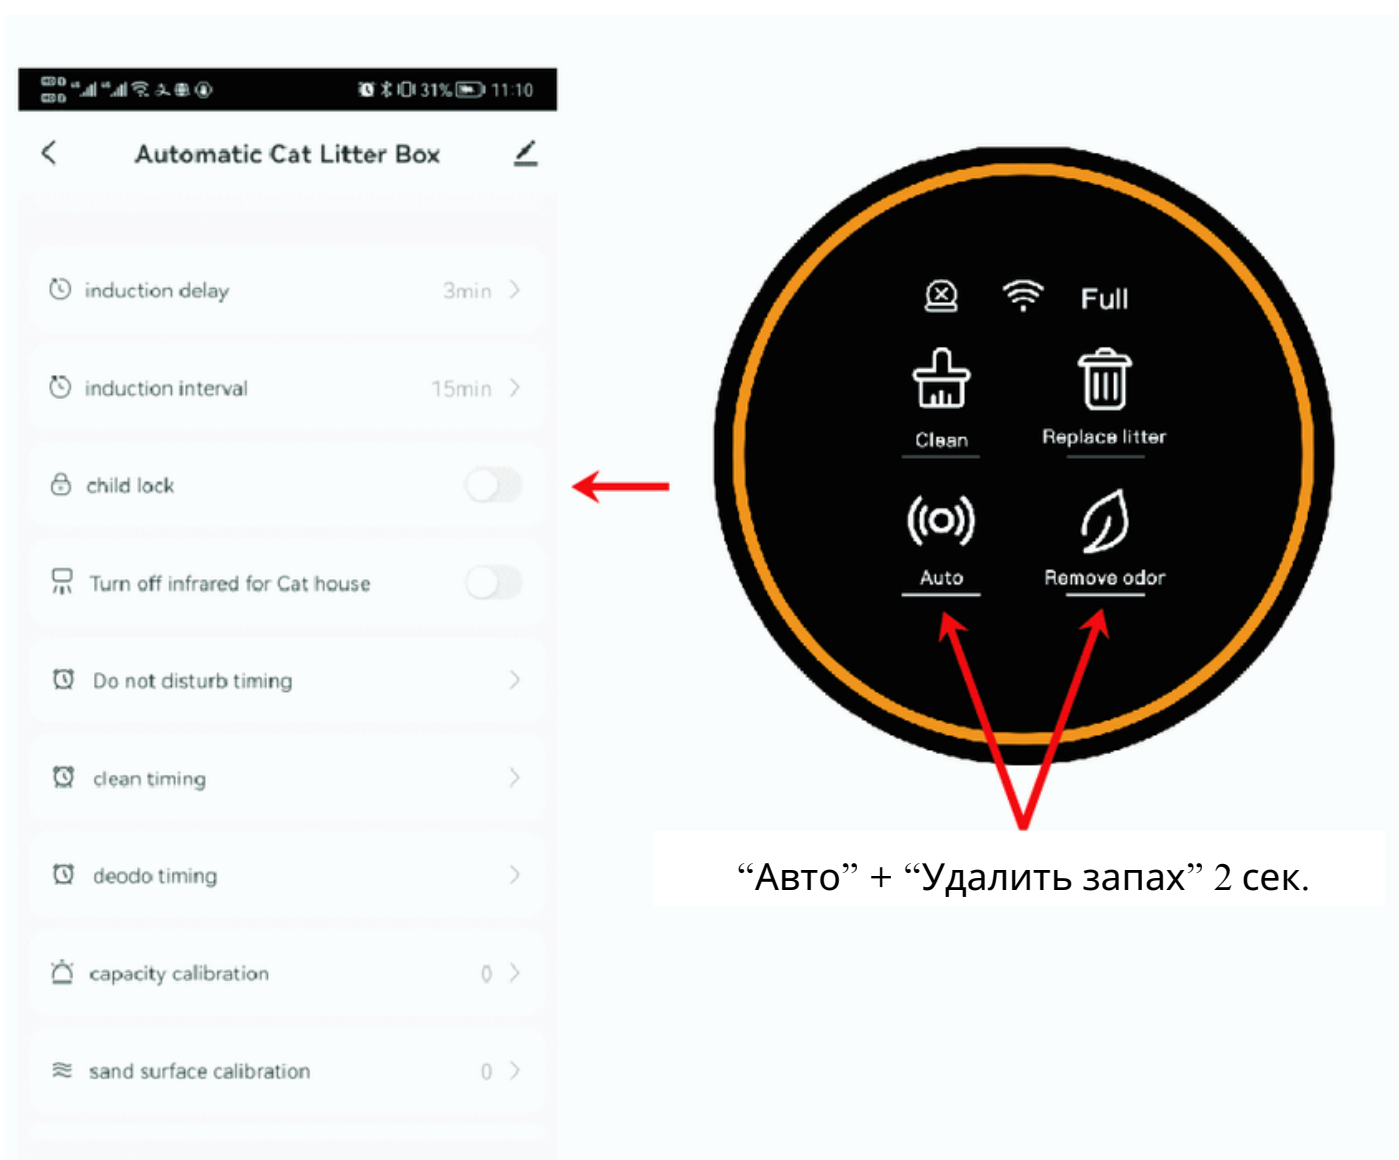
31% 11:10

Automatic Cat Litter Box

induction delay 3min

induction interval 15min

child lock

Turn off infrared for Cat house

Do not disturb timing

clean timing

deodo timing

capacity calibration 0

sand surface calibration 0

Full

Clean

Replace litter

Auto

Remove odor

“Авто” + “Удалить запах” 2 сек.